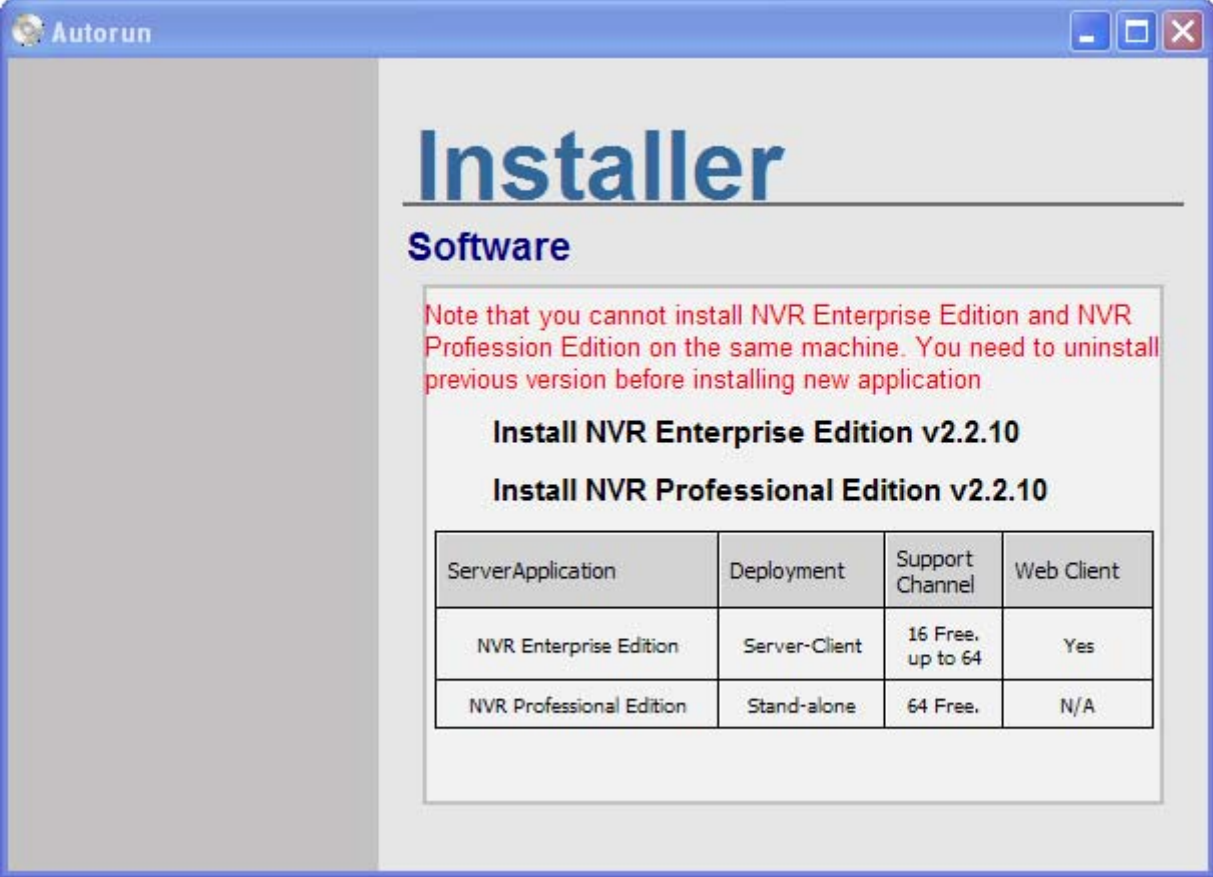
Autorun

Installer

Software

Note that you cannot install NVR Enterprise Edition and NVR Profiession Edition on the same machine. You need to uninstall previous version before installing new application

Install NVR Enterprise Edition v2.2.10

Install NVR Professional Edition v2.2.10

| ServerApplication | Deployment | Support Channel | Web Client |
|---|---|---|---|
| NVR Enterprise Edition | Server-Client | 16 Free. up to 64 | Yes |
| NVR Professional Edition | Stand-alone | 64 Free. | N/A |